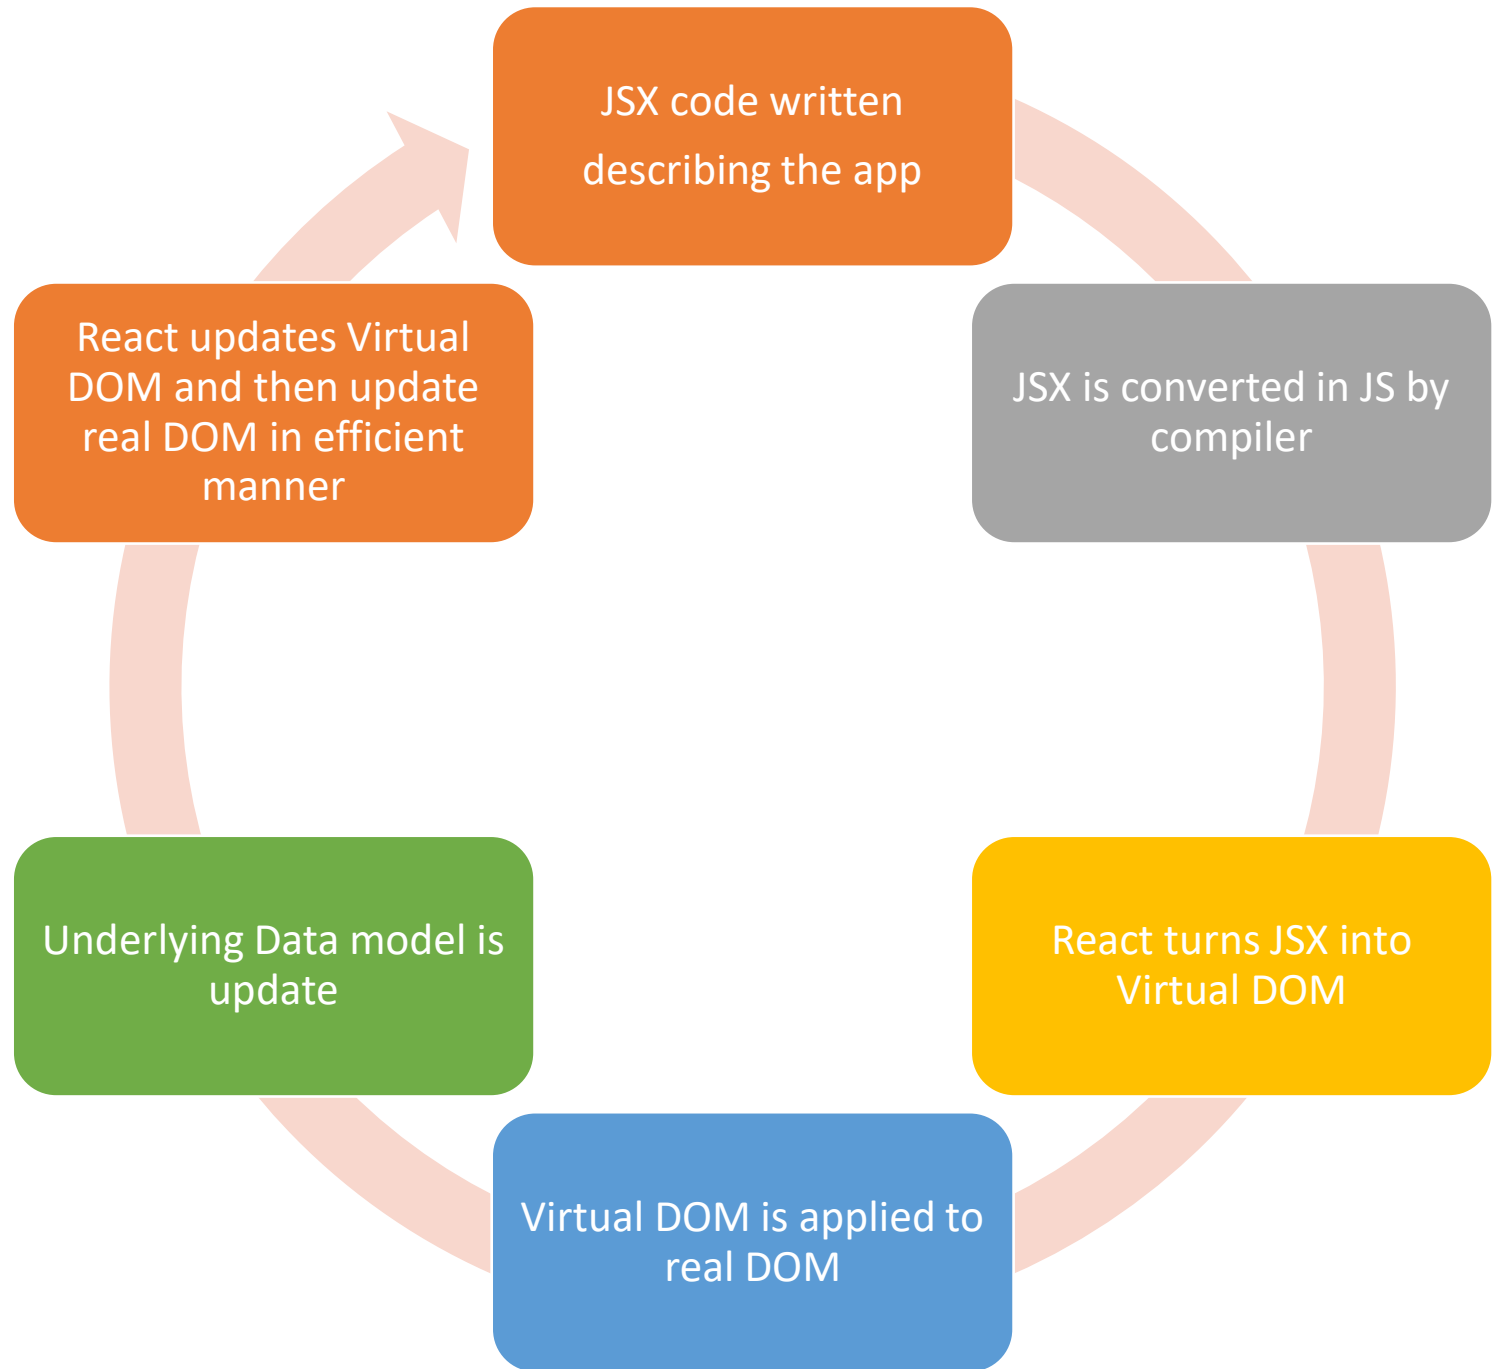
JSX code written describing the app

JSX is converted in JS by compiler

React turns JSX into Virtual DOM

Virtual DOM is applied to real DOM

Underlying Data model is update

React updates Virtual DOM and then update real DOM in efficient manner